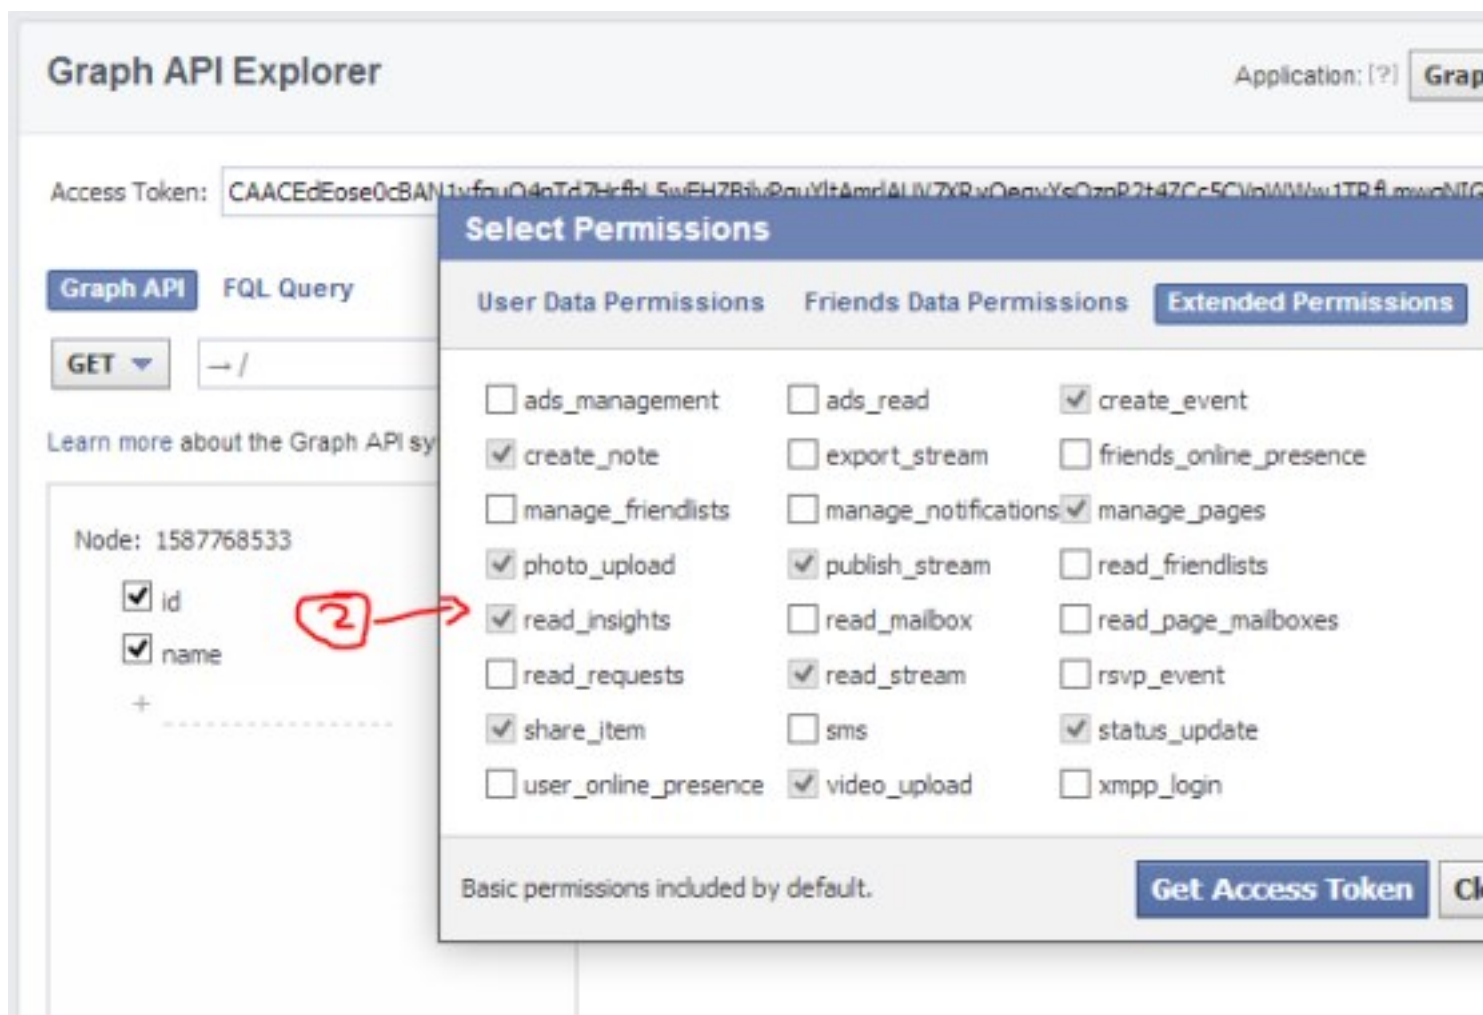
Graph API Explorer

Application: [?] Grap

Access Token: CAACEdEose0cBAN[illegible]

Graph API FQL Query

GET →/

Learn more about the Graph API sy

Node: 1587768533

id

name

+

2

Select Permissions

User Data Permissions Friends Data Permissions Extended Permissions

| | | |
|---|---|---|
| ads_management | ads_read | create_event |
| create_note | export_stream | friends_online_presence |
| manage_friendlists | manage_notifications | manage_pages |
| photo_upload | publish_stream | read_friendlists |
| read_insights | read_mailbox | read_page_mailboxes |
| read_requests | read_stream | rsvp_event |
| share_item | sms | status_update |
| user_online_presence | video_upload | xmpp_login |

Basic permissions included by default.

Get Access Token Cl